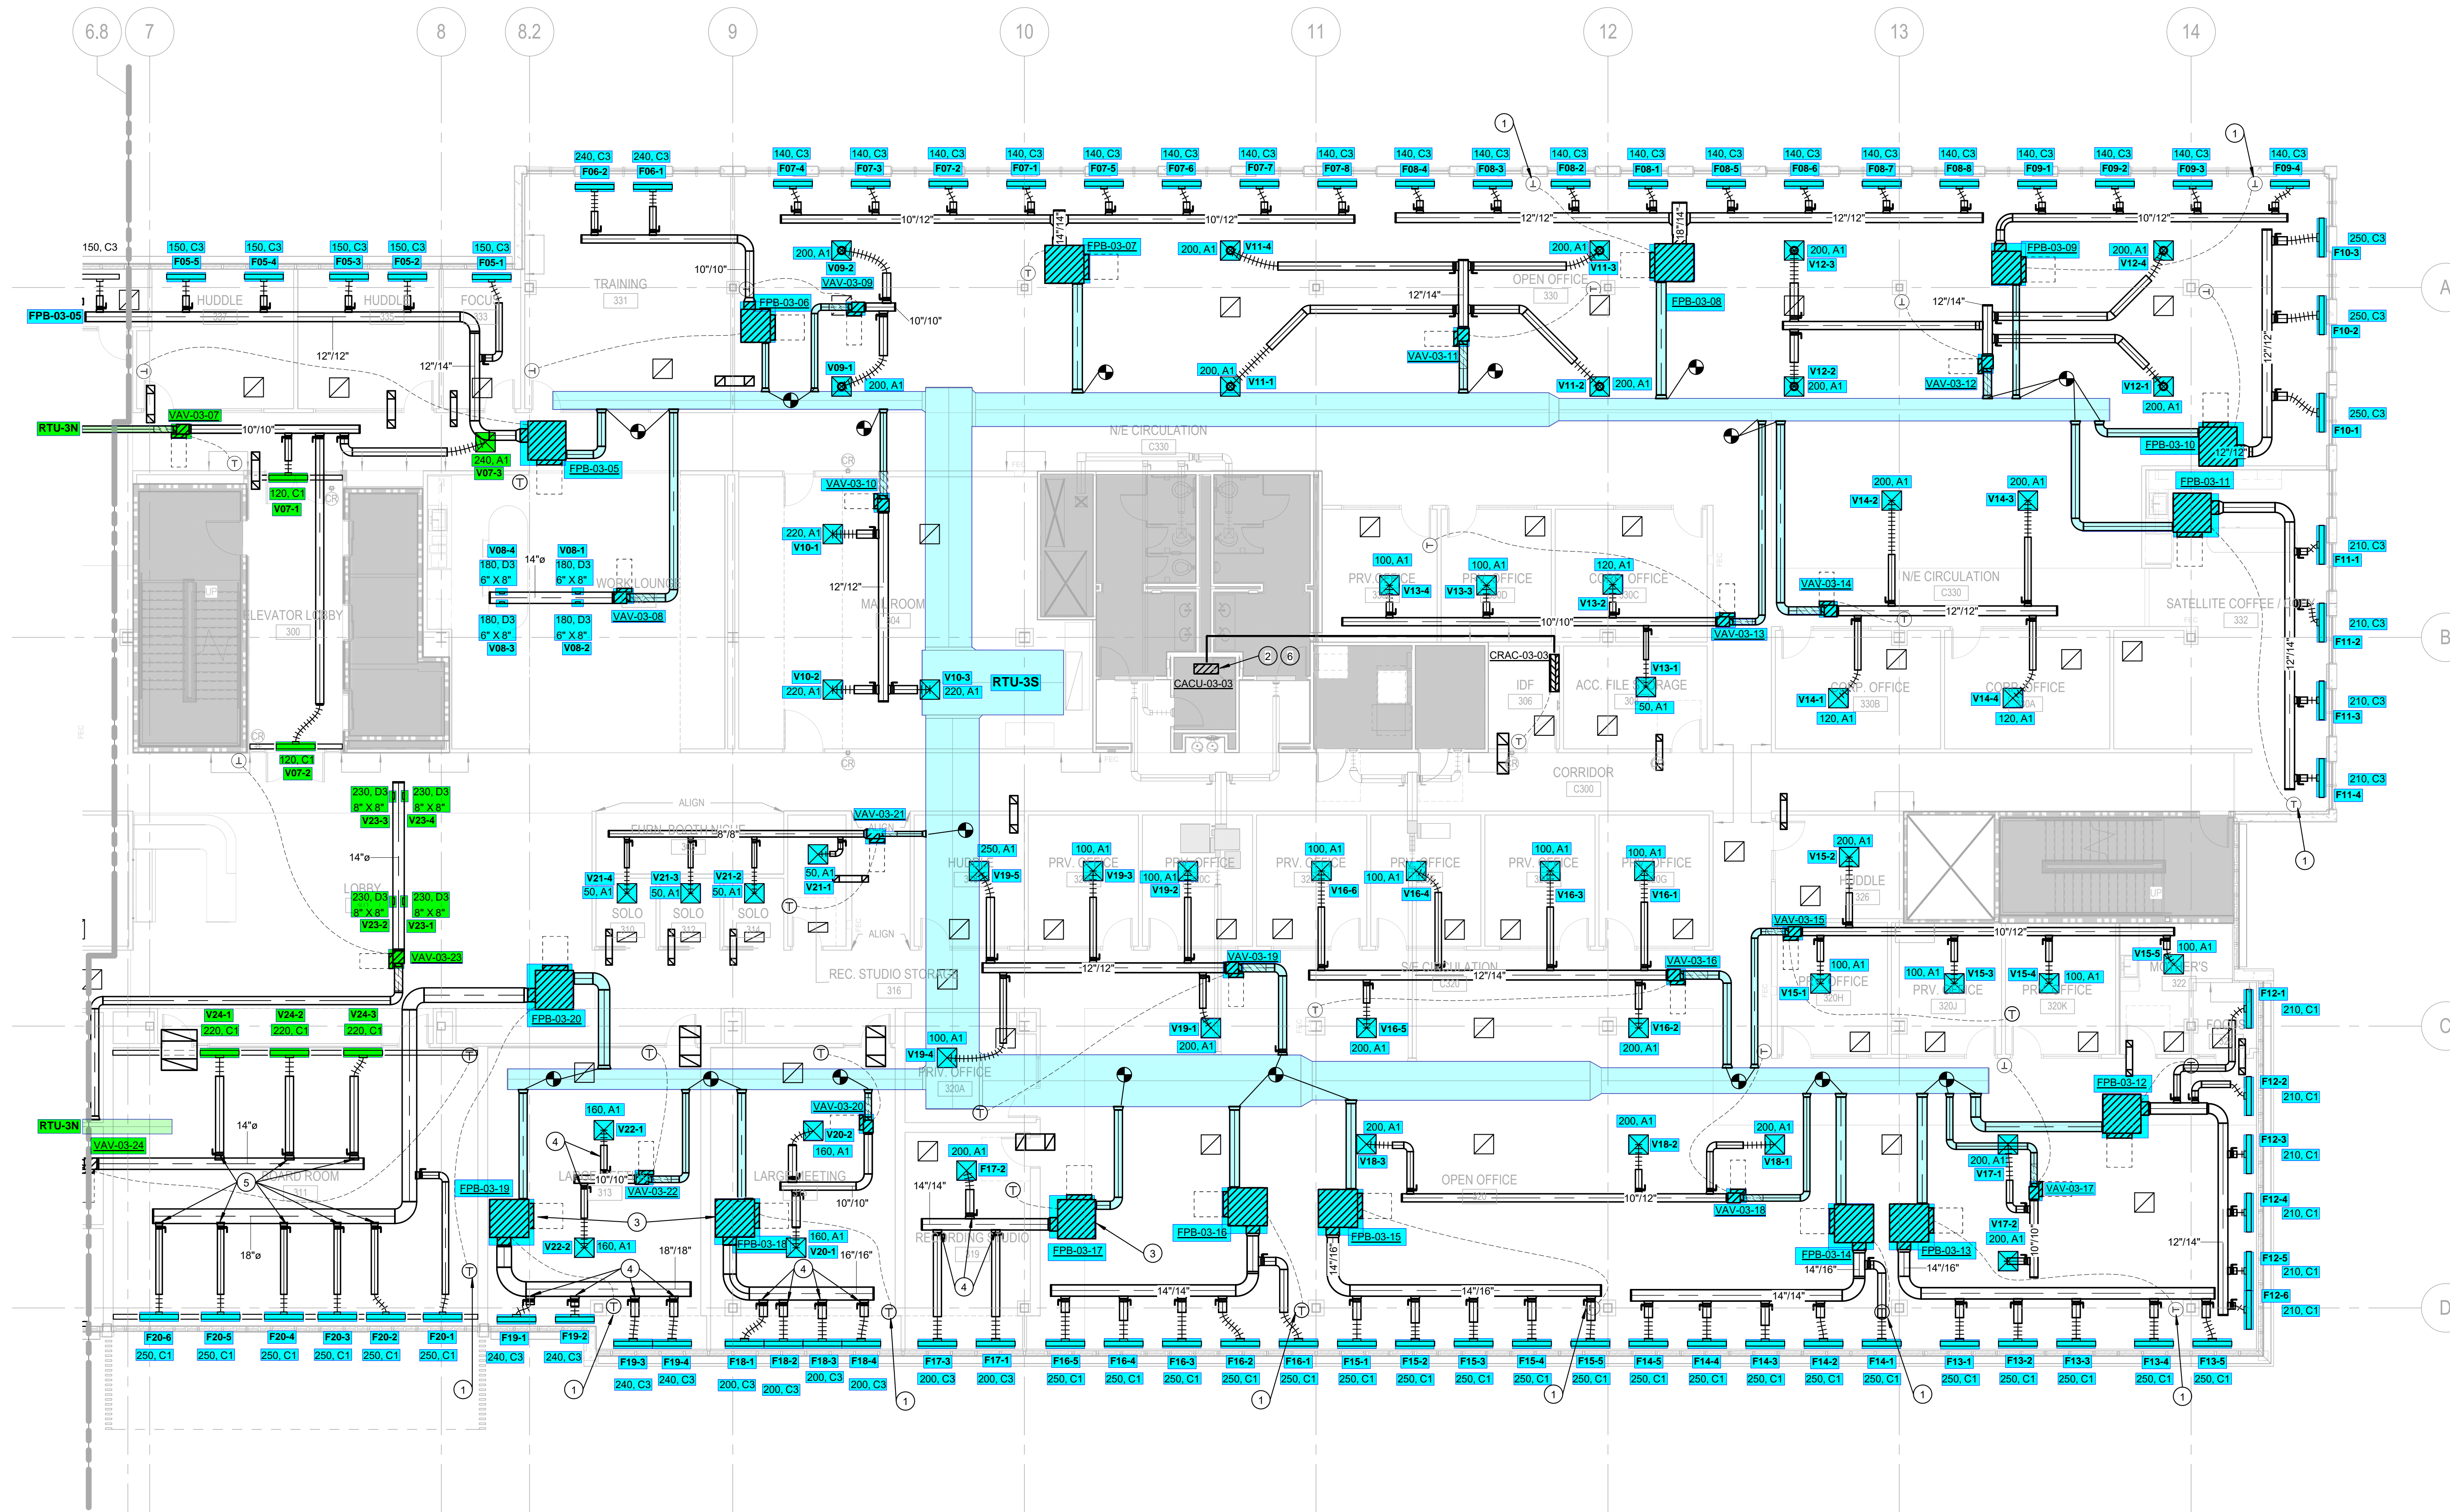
6.8 7 8 8.2 9 10 11 12 13 14

A B C D

240, C3 F06-2
240, C3 F06-1
140, C3 F07-4
140, C3 F07-3
140, C3 F07-2
140, C3 F07-1
140, C3 F07-5
140, C3 F07-6
140, C3 F07-7
140, C3 F07-8
140, C3 F08-4
140, C3 F08-3
140, C3 F08-2
140, C3 F08-1
140, C3 F08-5
140, C3 F08-6
140, C3 F08-7
140, C3 F08-8
140, C3 F09-1
140, C3 F09-2
140, C3 F09-3
140, C3 F09-4

150, C3
150, C3 F05-5
150, C3 F05-4
150, C3 F05-3
150, C3 F05-2
150, C3 F05-1

FPB-03-05
HUDDLE
HUDDLE
FOCUS
TRAINING 331
10"/10"
12"/12"
12"/14"
10"/12"
14"/14"
FPB-03-07
200, A1 V11-4
200, A1 V11-3
FPB-03-08
200, A1 V12-3
FPB-03-09
200, A1 V12-4
250, C3 F10-3
250, C3 F10-2
250, C3 F10-1
OPEN OFFICE 330
12"/14"
VAV-03-11
VAV-03-12
200, A1 V11-1
V11-2 200, A1
V12-2 200, A1
V12-1 200, A1
FPB-03-10
FPB-03-11
200, A1 V09-2
VAV-03-09
FPB-03-06
10"/10"
V09-1 200, A1
RTU-3N
VAV-03-07
10"/10"
240, A1 V07-3
FPB-03-05
120, C1 V07-1
N/E CIRCULATION C330
VAV-03-10
220, A1 V10-1
V08-4 180, D3 6" X 8"
V08-1 180, D3 6" X 8"
14"ø
WORK LOUNGE
VAV-03-08
180, D3 6" X 8" V08-3
180, D3 6" X 8" V08-2
ELEVATOR LOBBY 300
12"/12"
MAILROOM 304
V10-2 220, A1
V10-3 220, A1
RTU-3S
CACU-03-03
CRAC-03-03
IDF 306
ACC. FILE STORAGE
V13-1 50, A1
100, A1 V13-4
PRV. OFFICE
100, A1 V13-3
PRV. OFFICE
120, A1 V13-2
CORP. OFFICE
10"/10"
VAV-03-13
VAV-03-14
N/E CIRCULATION C330
12"/12"
200, A1 V14-2
200, A1 V14-3
SATELLITE COFFEE / TOUCH 332
210, C3 F11-1
210, C3 F11-2
210, C3 F11-3
210, C3 F11-4
12"/14"
V14-1 120, A1
CORP. OFFICE 330B
V14-4 120, A1
CORP. OFFICE
CORRIDOR C300
120, C1 V07-2
230, D3 8" X 8" V23-3
230, D3 8" X 8" V23-4
14"ø
LOBBY
230, D3 8" X 8" V23-2
230, D3 8" X 8" V23-1
VAV-03-23
ALIGN
FURN. BOOTH NICHE
8"/8"
VAV-03-21
50, A1 V21-1
V21-4 50, A1
V21-3 50, A1
V21-2 50, A1
SOLO SOLO SOLO
REC. STUDIO STORAGE 316
250, A1 V19-5
HUDDLE
100, A1 V19-3
PRV. OFFICE
100, A1 V19-2
PRV. OFFICE
100, A1 V16-6
PRV. OFFICE
100, A1 V16-4
PRV. OFFICE
100, A1 V16-3
PRV. OFFICE
100, A1 V16-1
PRV. OFFICE
200, A1 V15-2
HUDDLE 326
12"/12"
VAV-03-19
S/E CIRCULATION C320
12"/14"
VAV-03-16
VAV-03-15
10"/12"
100, A1 V15-1
PRV. OFFICE 320H
100, A1 V15-3
PRV. OFFICE 320J
V15-4 100, A1
PRV. OFFICE 320K
V15-5 100, A1
MOTHER'S 322
FOCUS
V19-1 200, A1
V16-5 200, A1
V16-2 200, A1
100, A1 V19-4
PRV. OFFICE 320A
FPB-03-20
V24-1 220, C1
V24-2 220, C1
V24-3 220, C1
RTU-3N
VAV-03-24
14"ø
BOARD ROOM
18"ø
160, A1 V22-1
LARGE 313
10"/10"
VAV-03-22
VAV-03-20
V20-2 160, A1
LARGE MEETING
10"/10"
FPB-03-19
V22-2 160, A1
18"/18"
FPB-03-18
160, A1 V20-1
16"/16"
200, A1 F17-2
14"/14"
RECORDING STUDIO 319
FPB-03-17
FPB-03-16
200, A1 V18-3
FPB-03-15
14"/16"
OPEN OFFICE
10"/12"
200, A1 V18-2
200, A1 V18-1
VAV-03-18
FPB-03-14
14"/16"
FPB-03-13
14"/16"
200, A1 V17-1
VAV-03-17
V17-2 200, A1
10"/10"
FPB-03-12
12"/14"
14"/14"
14"/16"
14"/14"
210, C1 F12-1
210, C1 F12-2
210, C1 F12-3
210, C1 F12-4
210, C1 F12-5
210, C1 F12-6
F20-6 250, C1
F20-5 250, C1
F20-4 250, C1
F20-3 250, C1
F20-2 250, C1
F20-1 250, C1
F19-1 240, C3
F19-2 240, C3
F19-3 240, C3
F19-4 240, C3
F18-1 200, C3
F18-2 200, C3
F18-3 200, C3
F18-4 200, C3
F17-3 200, C3
F17-1 200, C3
F16-5 250, C1
F16-4 250, C1
F16-3 250, C1
F16-2 250, C1
F16-1 250, C1
F15-1 250, C1
F15-2 250, C1
F15-3 250, C1
F15-4 250, C1
F15-5 250, C1
F14-5 250, C1
F14-4 250, C1
F14-3 250, C1
F14-2 250, C1
F14-1 250, C1
F13-1 250, C1
F13-2 250, C1
F13-3 250, C1
F13-4 250, C1
F13-5 250, C1
1 2 3 4 5 6